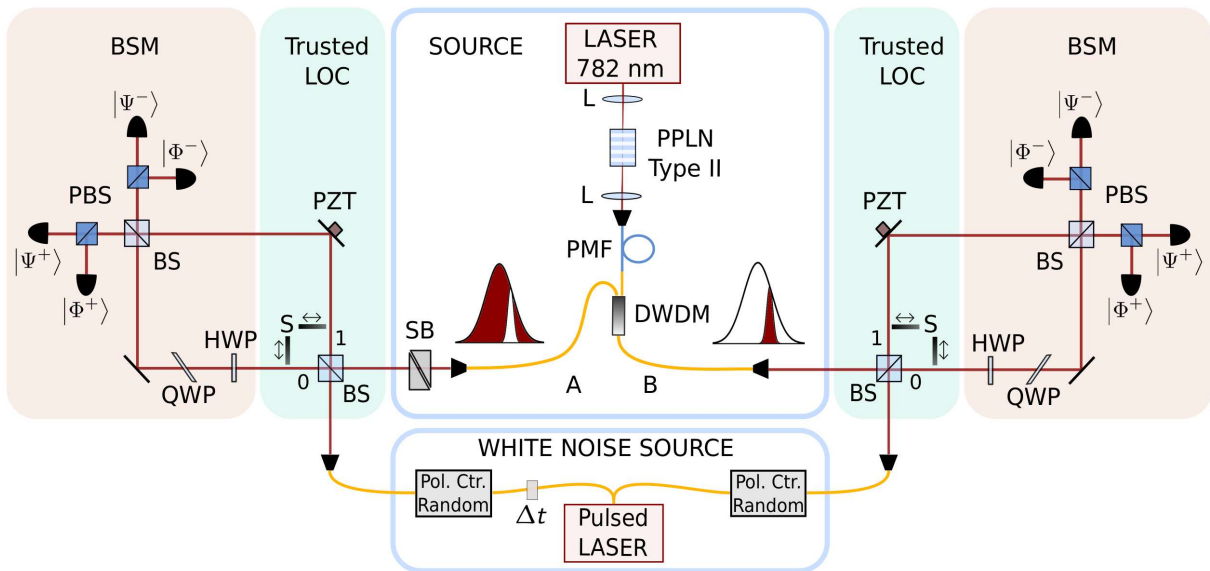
BSM

Trusted LOC

SOURCE

LASER 782 nm

L

PPLN Type II

L

PMF

DWDM

Trusted LOC

BSM

$|\Psi^-\rangle$

$|\Phi^-\rangle$

PBS

PZT

$|\Psi^+\rangle$

BS

$|\Phi^+\rangle$

HWP

S $\leftrightarrow$

$\updownarrow$

1

0

BS

QWP

SB

A

B

$|\Psi^-\rangle$

$|\Phi^-\rangle$

PBS

PZT

BS

$|\Psi^+\rangle$

$|\Phi^+\rangle$

$\leftrightarrow$ S

$\updownarrow$

1

HWP

0

BS

QWP

WHITE NOISE SOURCE

Pol. Ctr. Random

$\Delta t$

Pulsed LASER

Pol. Ctr. Random